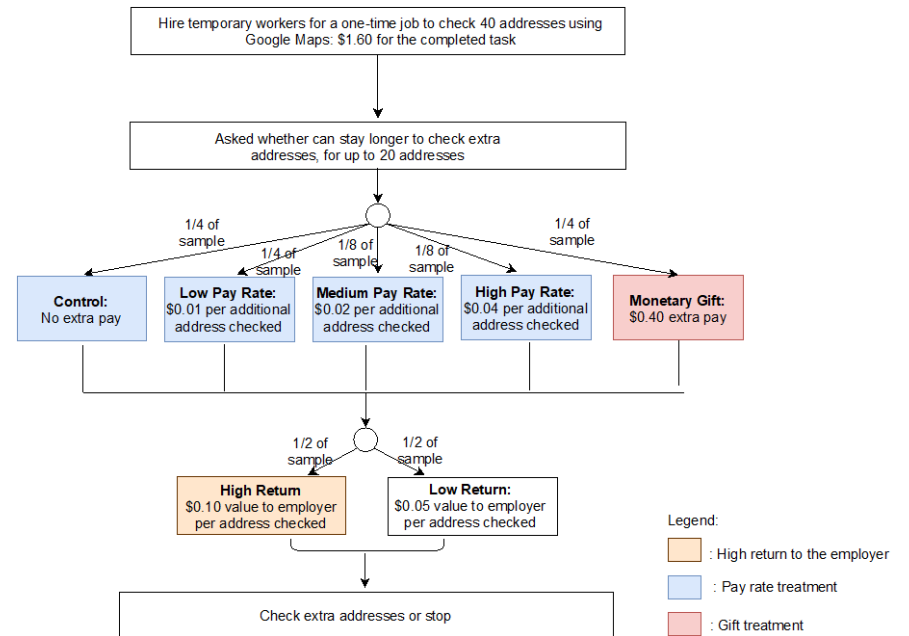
Hire temporary workers for a one-time job to check 40 addresses using Google Maps: $1.60 for the completed task

Asked whether can stay longer to check extra addresses, for up to 20 addresses

1/4 of sample

1/4 of sample

1/8 of sample

1/8 of sample

1/4 of sample

**Control:**
No extra pay

**Low Pay Rate:**
$0.01 per additional address checked

**Medium Pay Rate:**
$0.02 per additional address checked

**High Pay Rate:**
$0.04 per additional address checked

**Monetary Gift:**
$0.40 extra pay

1/2 of sample

1/2 of sample

**High Return**
$0.10 value to employer per address checked

**Low Return:**
$0.05 value to employer per address checked

Check extra addresses or stop

Legend:
: High return to the employer
: Pay rate treatment
: Gift treatment